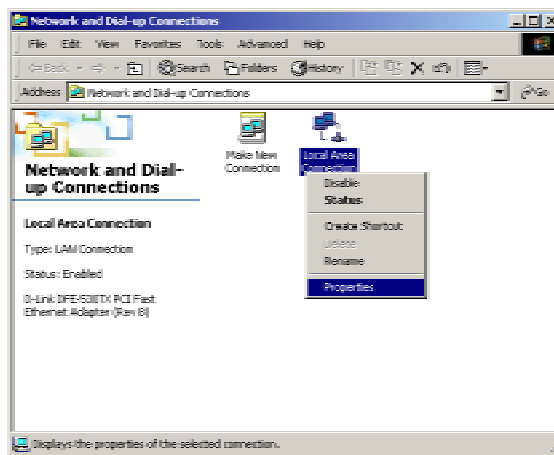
Network and Dial-up Connections

File Edit View Favorites Tools Advanced Help

Back Search Folders History

Address Network and Dial-up Connections

Go

Network and Dial-up Connections

Local Area Connection

Type: LAN Connection

Status: Enabled

D-Link DFE-530TX PCI Fast Ethernet Adapter (Rev B)

Make New Connection

Local Area Connection

Disable
Status
Create Shortcut
Delete
Rename
Properties

Displays the properties of the selected connection.